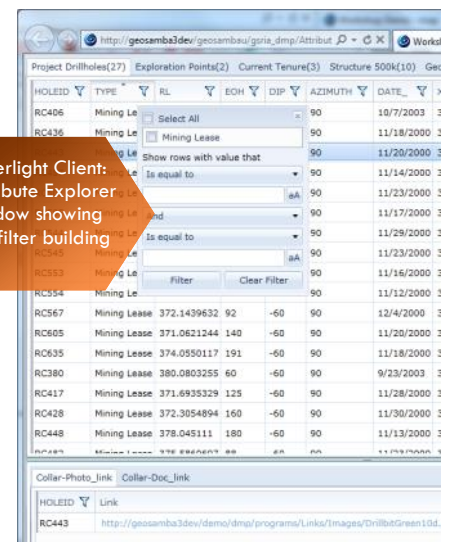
http://geosamba3dev/geosambau/gsria_dmp/Attribut

Worksh

Project Drillholes(27) Exploration Points(2) Current Tenure(3) Structure 500k(10) Geo

| HOLEID | TYPE | RL | EOH | DIP | AZIMUTH | DATE_ |
|---|---|---|---|---|---|---|
| RC406 | Mining Le | | | | 90 | 10/7/2003 |
| RC436 | Mining Le | | | | 90 | 11/18/2000 |
| | Mining Le | | | | 90 | 11/20/2000 |
| | Le | | | | 90 | 11/14/2000 |
| | Le | | | | 90 | 11/23/2000 |
| | Le | | | | 90 | 11/17/2000 |
| | Le | | | | 90 | 11/29/2000 |
| RC545 | Mining Le | | | | 90 | 11/23/2000 |
| RC553 | Mining Le | | | | 90 | 11/16/2000 |
| RC554 | Mining Le | | | | 90 | 11/12/2000 |
| RC567 | Mining Lease | 372.1439632 | 92 | -60 | 90 | 12/4/2000 |
| RC605 | Mining Lease | 371.0621244 | 140 | -60 | 90 | 11/20/2000 |
| RC635 | Mining Lease | 374.0550117 | 191 | -60 | 90 | 11/18/2000 |
| RC380 | Mining Lease | 380.0803255 | 60 | -60 | 90 | 9/23/2003 |
| RC417 | Mining Lease | 371.6935329 | 125 | -60 | 90 | 11/28/2000 |
| RC428 | Mining Lease | 372.3054894 | 160 | -60 | 90 | 11/30/2000 |
| RC448 | Mining Lease | 378.045111 | 180 | -60 | 90 | 11/13/2000 |

Select All
Mining Lease
Show rows with value that
Is equal to
aA
And
Is equal to
aA
Filter
Clear Filter

erlight Client: ibute Explorer dow showing filter building

Collar-Photo_link Collar-Doc_link

| HOLEID | Link |
|---|---|
| RC443 | http://geosamba3dev/demo/dmp/programs/Links/Images/DrillbitGreen10d. |